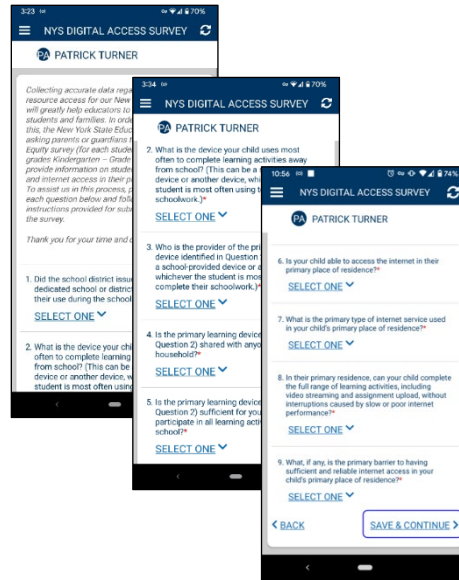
3:23 70%

NYS DIGITAL ACCESS SURVEY

PA PATRICK TURNER

Collecting accurate data rega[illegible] resource access for our New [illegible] will greatly help educators to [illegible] students and families. In orde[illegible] this, the New York State Educ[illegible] asking parents or guardians t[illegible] Equity survey (for each stude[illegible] grades Kindergarten – Grade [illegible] provide information on stude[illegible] and internet access in their p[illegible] To assist us in this process, p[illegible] each question below and follo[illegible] instructions provided for subm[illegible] the survey.

Thank you for your time and c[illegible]

1. Did the school district issue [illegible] dedicated school or district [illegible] their use during the school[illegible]

SELECT ONE

2. What is the device your chil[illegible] often to complete learning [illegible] from school? (This can be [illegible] device or another device, w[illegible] student is most often using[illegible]

3:34 70%

NYS DIGITAL ACCESS SURVEY

PA PATRICK TURNER

2. What is the device your child uses most often to complete learning activities away from school? (This can be a school-provided device or another device, whi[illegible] student is most often using t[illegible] schoolwork.)*

SELECT ONE

3. Who is the provider of the pri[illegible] device identified in Question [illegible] a school-provided device or a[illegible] whichever the student is mos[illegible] complete their schoolwork.)*

SELECT ONE

4. Is the primary learning device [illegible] Question 2) shared with anyo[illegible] household?*

SELECT ONE

5. Is the primary learning device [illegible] Question 2) sufficient for you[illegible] participate in all learning acti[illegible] school?*

SELECT ONE

10:56 74%

NYS DIGITAL ACCESS SURVEY

PA PATRICK TURNER

6. Is your child able to access the internet in their primary place of residence?*

SELECT ONE

7. What is the primary type of internet service used in your child's primary place of residence?*

SELECT ONE

8. In their primary residence, can your child complete the full range of learning activities, including video streaming and assignment upload, without interruptions caused by slow or poor internet performance?*

SELECT ONE

9. What, if any, is the primary barrier to having sufficient and reliable internet access in your child's primary place of residence?*

SELECT ONE

< BACK

SAVE & CONTINUE >